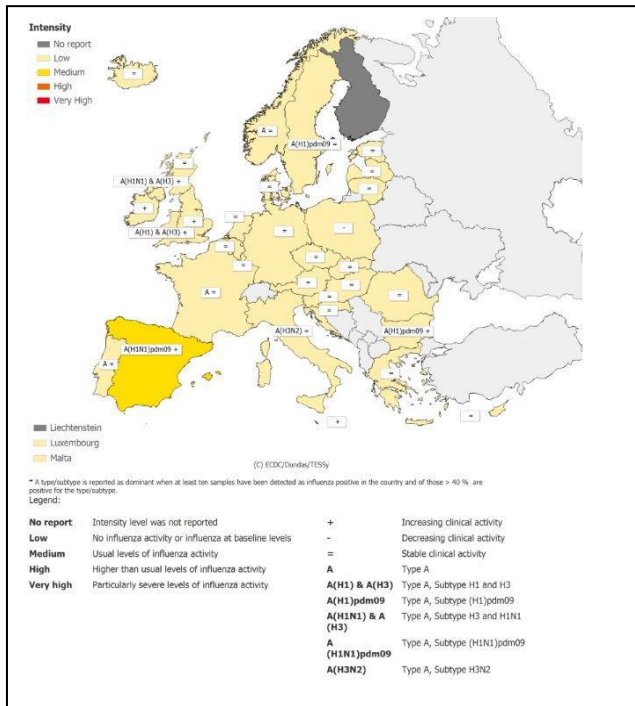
Intensity
No report
Low
Medium
High
Very High

=
A =
A(H1)pdm09 =
=
=
A(H1N1) & A(H3) +
=
=
+
A(H1) & A(H3) +
=
=
=
-
=
A =
=
=
=
=
=
=
=
A(H3N2) =
A(H1)pdm09 +
A(H1N1)pdm09 +
A +
=
+

Liechtenstein
Luxembourg
Malta

(C) ECDC/Dundas/TESSy

* A type/subtype is reported as dominant when at least ten samples have been detected as influenza positive in the country and of those > 40 % are positive for the type/subtype.
Legend:

| | | | |
|---|---|---|---|
| No report | Intensity level was not reported | + | Increasing clinical activity |
| Low | No influenza activity or influenza at baseline levels | - | Decreasing clinical activity |
| Medium | Usual levels of influenza activity | = | Stable clinical activity |
| High | Higher than usual levels of influenza activity | A | Type A |
| Very high | Particularly severe levels of influenza activity | A(H1) & A(H3) | Type A, Subtype H1 and H3 |
| | | A(H1)pdm09 | Type A, Subtype (H1)pdm09 |
| | | A(H1N1) & A (H3) | Type A, Subtype H3 and H1N1 |
| | | A (H1N1)pdm09 | Type A, Subtype (H1N1)pdm09 |
| | | A(H3N2) | Type A, Subtype H3N2 |